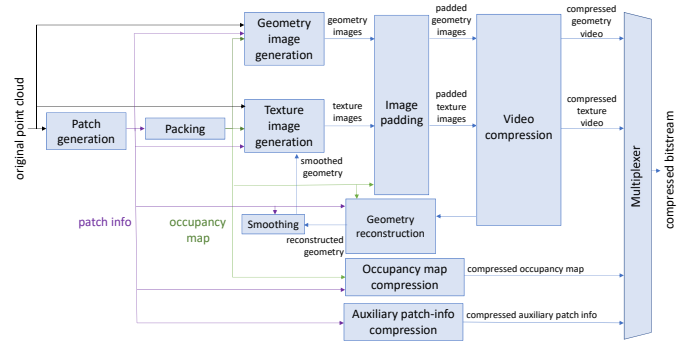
original point cloud

Patch generation

Packing

Geometry image generation

Texture image generation

geometry images

texture images

Image padding

padded geometry images

padded texture images

Video compression

compressed geometry video

compressed texture video

Multiplexer

compressed bitstream

smoothed geometry

patch info

occupancy map

Smoothing

Geometry reconstruction

reconstructed geometry

Occupancy map compression

compressed occupancy map

Auxiliary patch-info compression

compressed auxiliary patch info